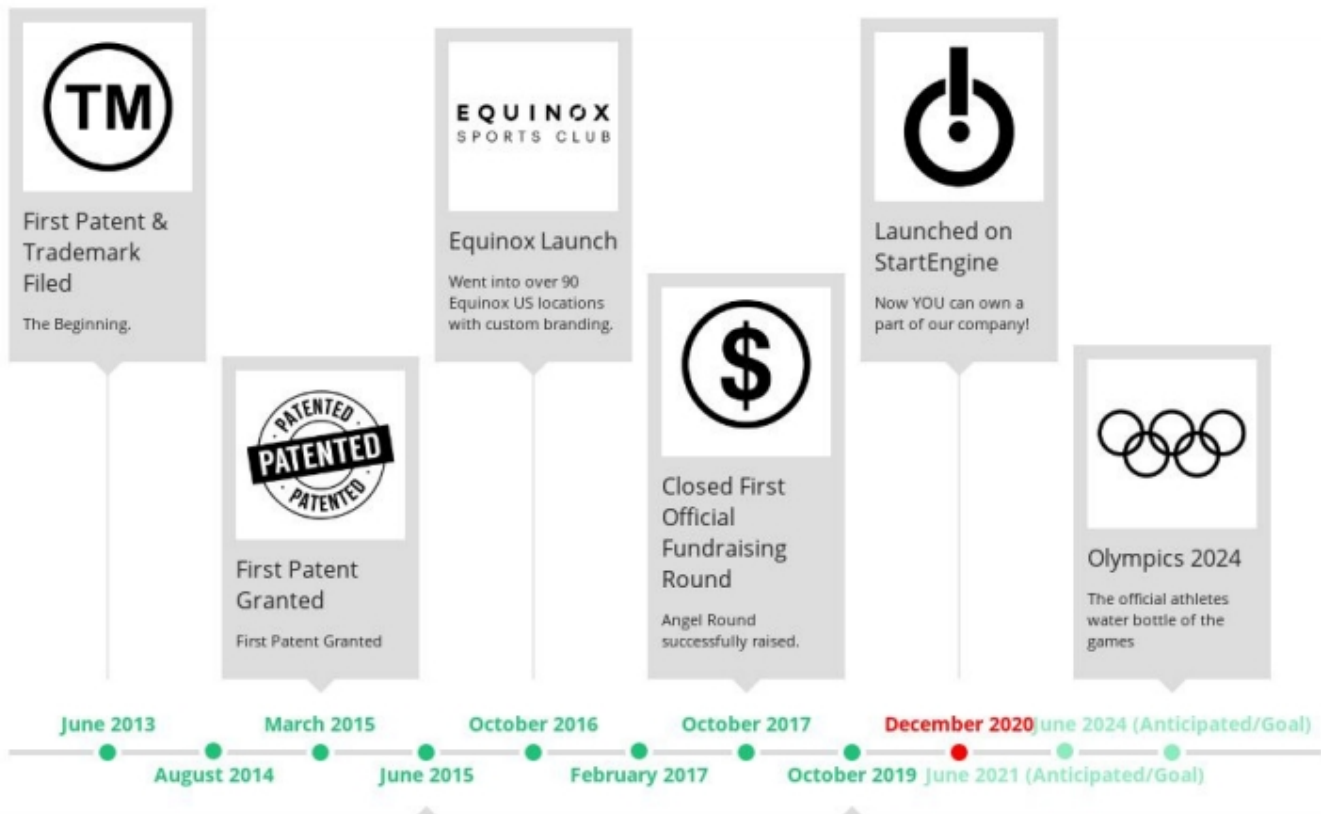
TM

First Patent & Trademark Filed

The Beginning.

PATENTED PATENTED PATENTED

First Patent Granted

First Patent Granted

EQUINOX SPORTS CLUB

Equinox Launch

Went into over 90 Equinox US locations with custom branding.

$

Closed First Official Fundraising Round

Angel Round successfully raised.

Launched on StartEngine

Now YOU can own a part of our company!

Olympics 2024

The official athletes water bottle of the games

June 2013
August 2014
March 2015
June 2015
October 2016
February 2017
October 2017
October 2019
December 2020
June 2021 (Anticipated/Goal)
June 2024 (Anticipated/Goal)